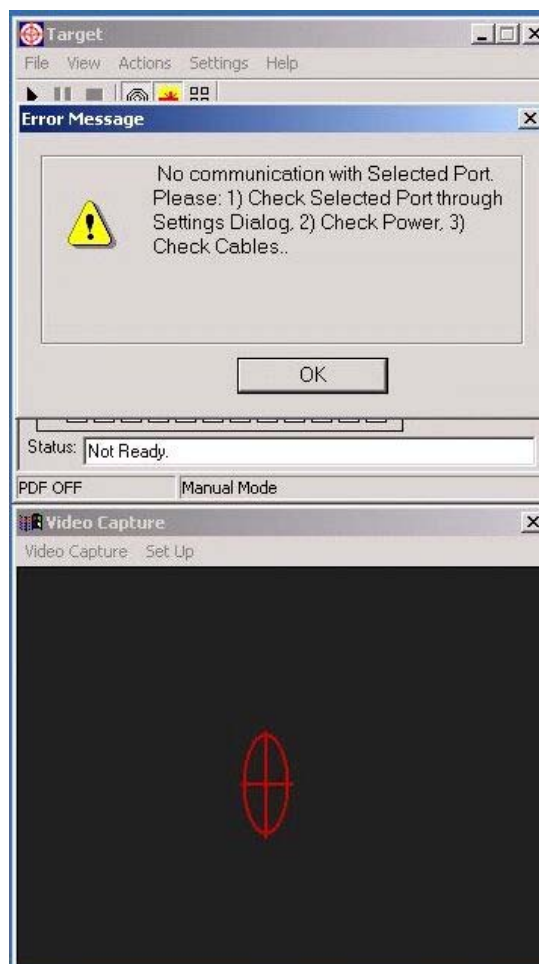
Target

File View Actions Settings Help

Error Message

No communication with Selected Port. Please: 1) Check Selected Port through Settings Dialog, 2) Check Power, 3) Check Cables..

OK

Status: Not Ready.

PDF OFF

Manual Mode

Video Capture

Video Capture Set Up